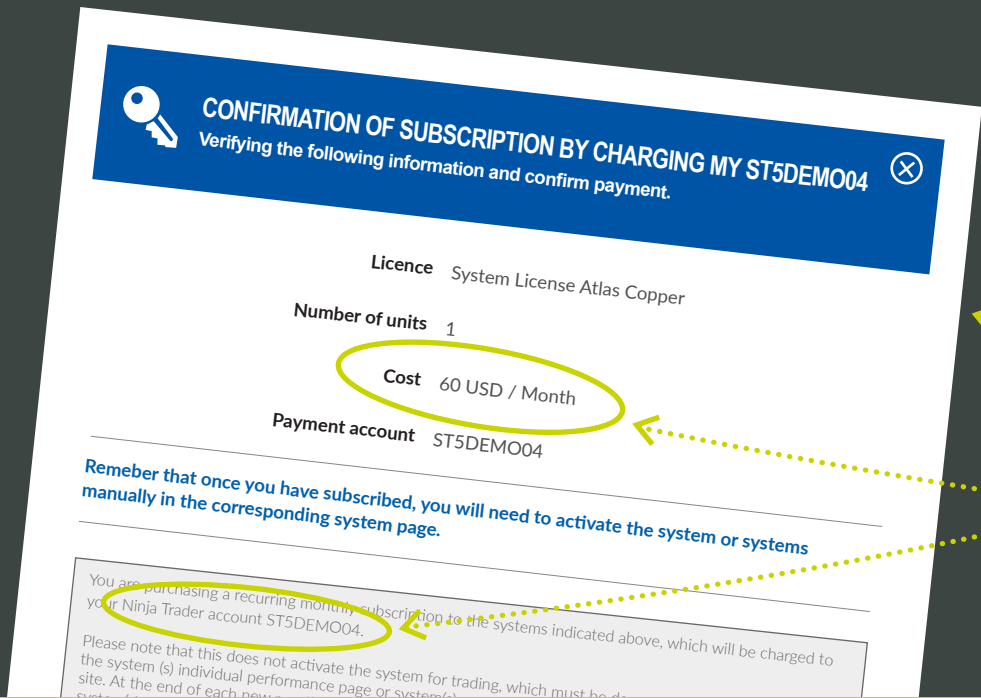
CONFIRMATION OF SUBSCRIPTION BY CHARGING MY ST5DEMO04
Verifying the following information and confirm payment.

Licence System License Atlas Copper

Number of units 1

Cost 60 USD / Month

Payment account ST5DEMO04

Remeber that once you have subscribed, you will need to activate the system or systems manually in the corresponding system page.

You are purchasing a recurring monthly subscription to the systems indicated above, which will be charged to your Ninja Trader account ST5DEMO04.

Please note that this does not activate the system for trading, which must be d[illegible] the system (s) individual performance page or system(s) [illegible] site. At the end of each new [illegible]